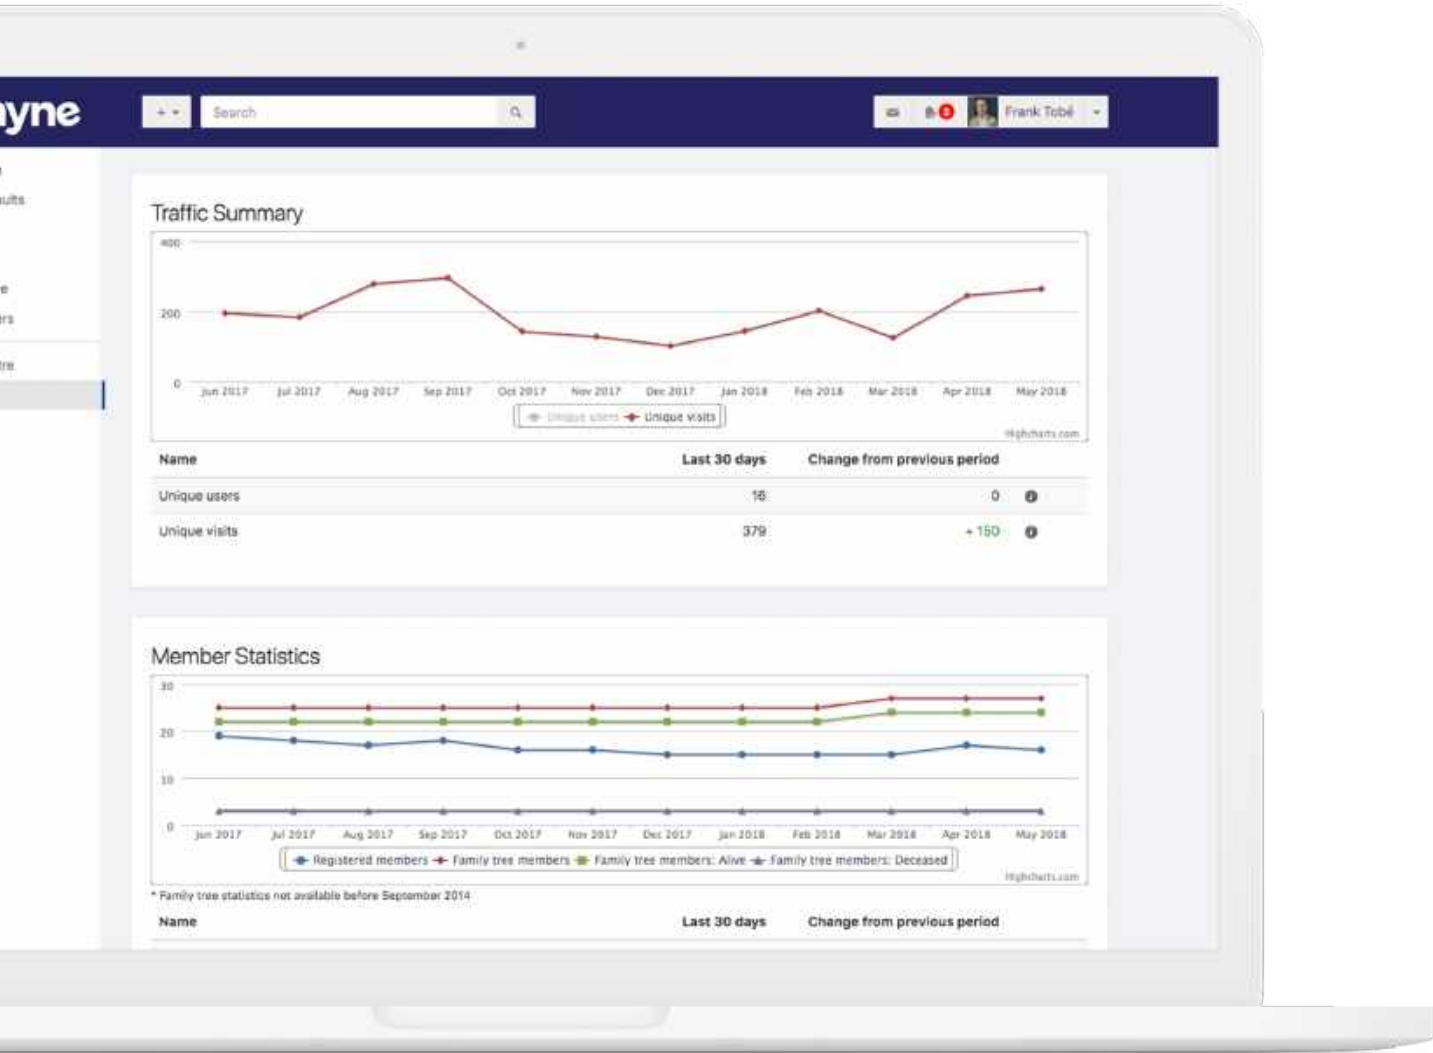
yne

+ ▾

Search

0

Frank Tobé

ults

e

rs

re

Traffic Summary

400

200

0

Jun 2017 Jul 2017 Aug 2017 Sep 2017 Oct 2017 Nov 2017 Dec 2017 Jan 2018 Feb 2018 Mar 2018 Apr 2018 May 2018

Unique users Unique visits

Highcharts.com

| Name | Last 30 days | Change from previous period |
|---|---|---|
| Unique users | 16 | 0 |
| Unique visits | 379 | +150 |

Member Statistics

30

20

10

0

Jun 2017 Jul 2017 Aug 2017 Sep 2017 Oct 2017 Nov 2017 Dec 2017 Jan 2018 Feb 2018 Mar 2018 Apr 2018 May 2018

Registered members Family tree members Family tree members: Alive Family tree members: Deceased

Highcharts.com

* Family tree statistics not available before September 2014

| Name | Last 30 days | Change from previous period |
|---|---|---|